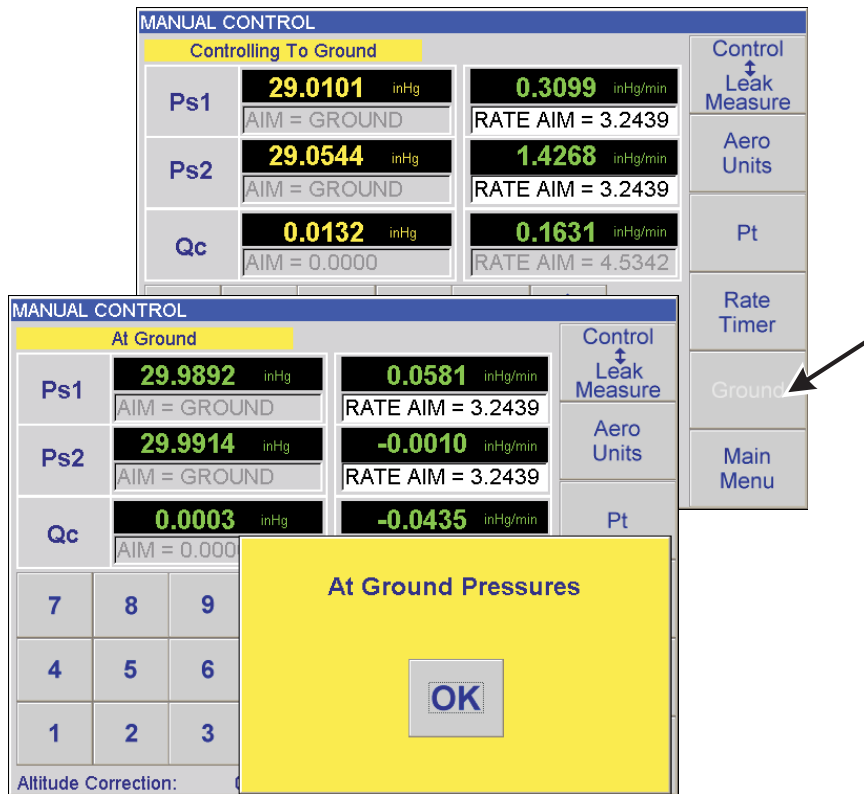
MANUAL CONTROL

Controlling To Ground

Ps1 29.0101 inHg AIM = GROUND 0.3099 inHg/min RATE AIM = 3.2439

Ps2 29.0544 inHg AIM = GROUND 1.4268 inHg/min RATE AIM = 3.2439

Qc 0.0132 inHg AIM = 0.0000 0.1631 inHg/min RATE AIM = 4.5342

Control ↕ Leak Measure

Aero Units

Pt

Rate Timer

Ground

Main Menu

MANUAL CONTROL

At Ground

Ps1 29.9892 inHg AIM = GROUND 0.0581 inHg/min RATE AIM = 3.2439

Ps2 29.9914 inHg AIM = GROUND -0.0010 inHg/min RATE AIM = 3.2439

Qc 0.0003 inHg AIM = 0.000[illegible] -0.0435 inHg/min

Control ↕ Leak Measure

Aero Units

Pt

7 8 9

4 5 6

1 2 3

Altitude Correction:

At Ground Pressures

OK